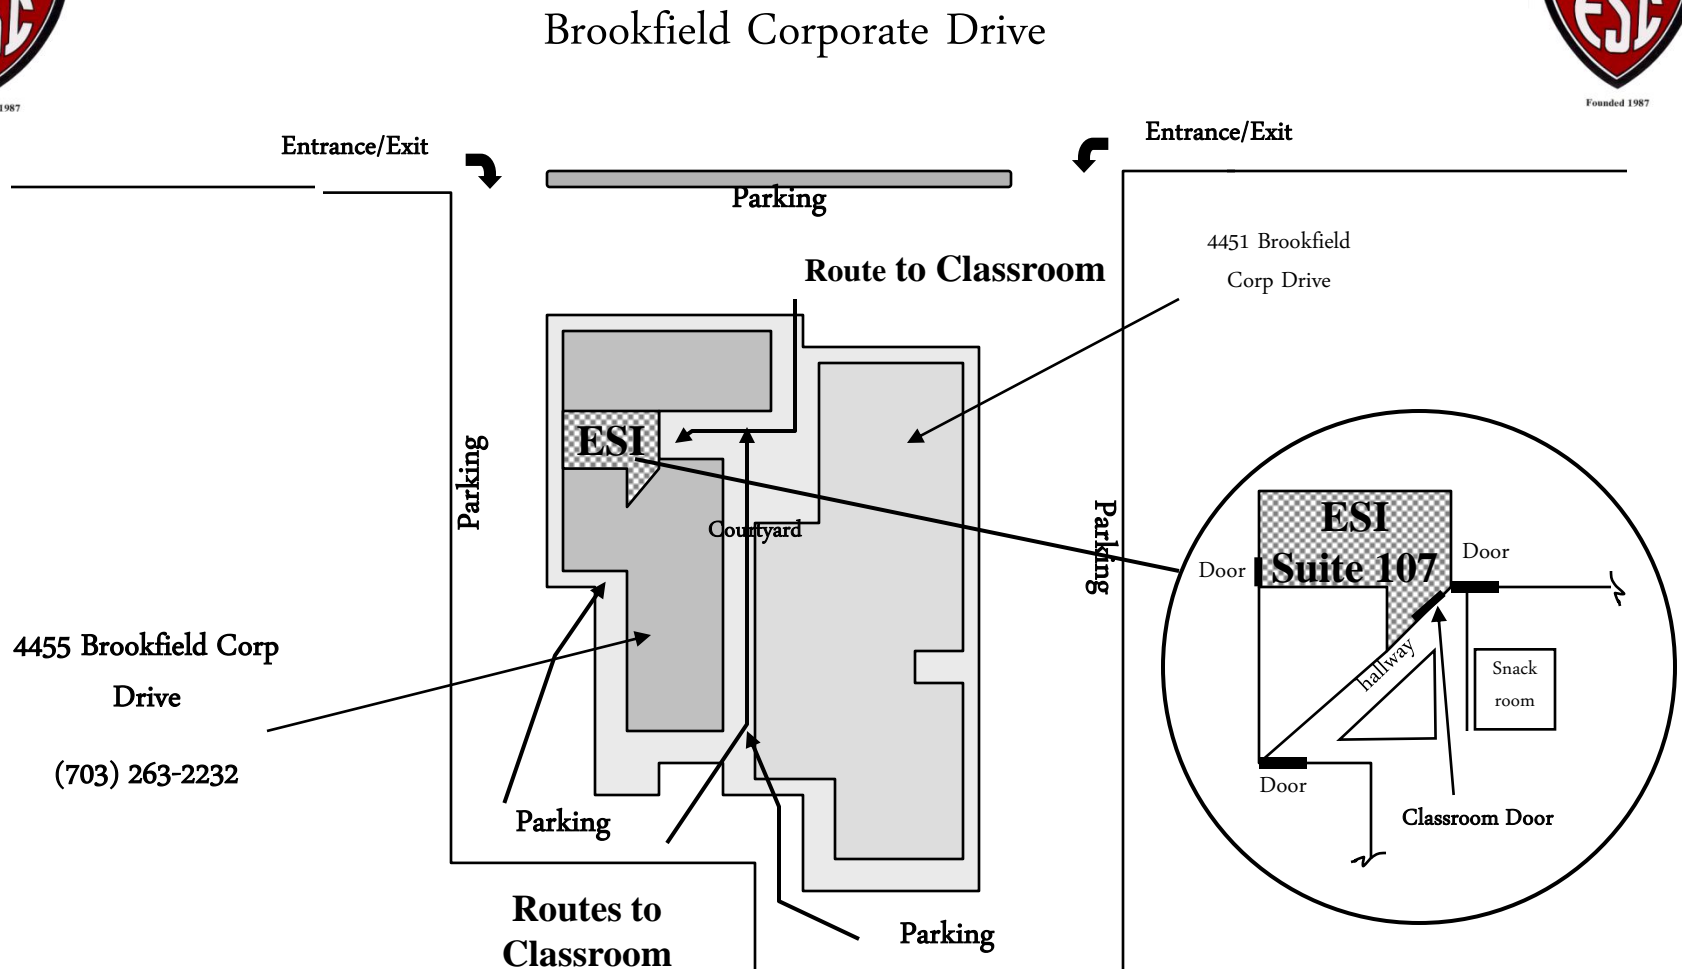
1987

Brookfield Corporate Drive

Founded 1987

Entrance/Exit

Entrance/Exit

Parking

Route to Classroom

4451 Brookfield Corp Drive

Parking

ESI

Courtyard

Parking

ESI Suite 107

Door

Door

4455 Brookfield Corp Drive

(703) 263-2232

hallway

Snack room

Door

Parking

Classroom Door

Routes to Classroom

Parking